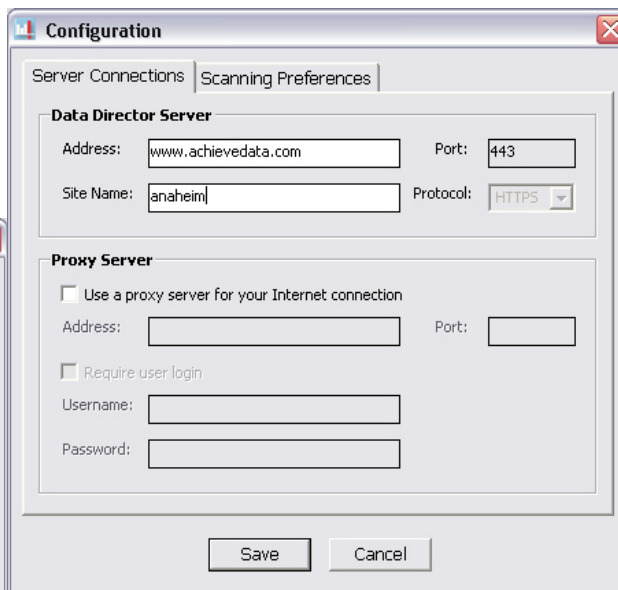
Configuration

Server Connections | Scanning Preferences

Data Director Server

Address: www.achievedata.com

Port: 443

Site Name: anaheim

Protocol: HTTPS

Proxy Server

Use a proxy server for your Internet connection

Address:

Port:

Require user login

Username:

Password:

Save

Cancel